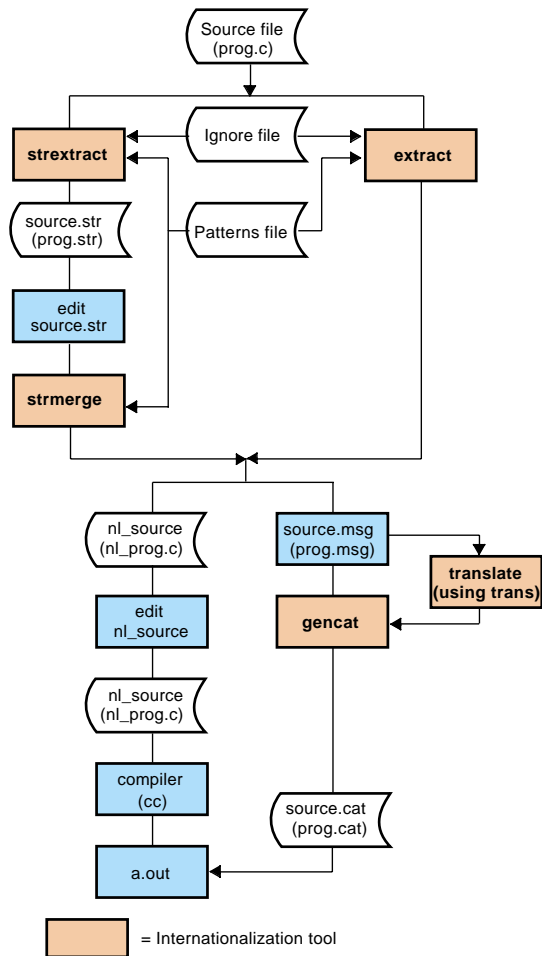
Source file (prog.c)

strextract

Ignore file

extract

source.str (prog.str)

Patterns file

edit source.str

strmerge

nl_source (nl_prog.c)

source.msg (prog.msg)

translate (using trans)

edit nl_source

gencat

nl_source (nl_prog.c)

compiler (cc)

source.cat (prog.cat)

a.out

= Internationalization tool